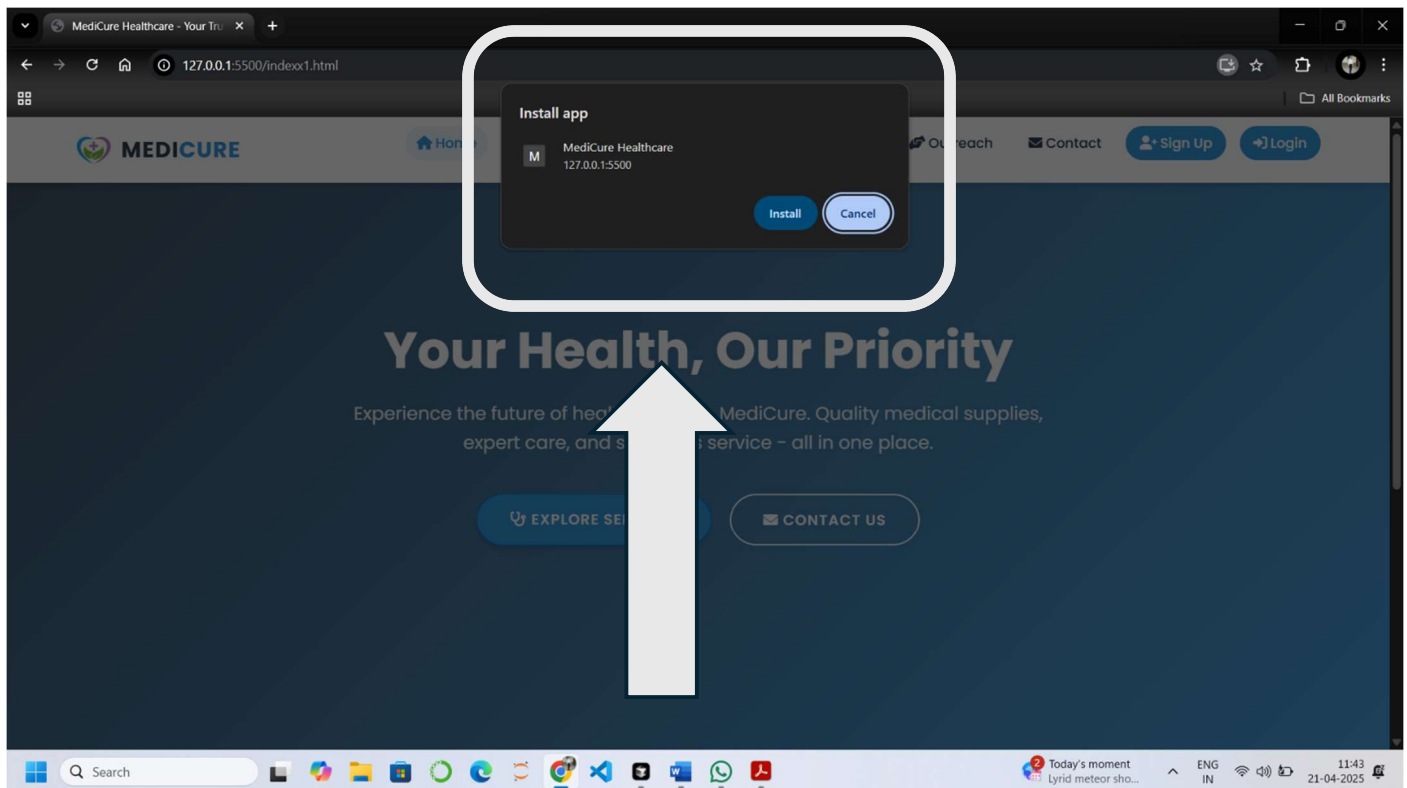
MediCure Healthcare - Your Tru

127.0.0.1:5500/indexx1.html

All Bookmarks

MEDICURE

Hom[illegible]

Install app

M

MediCure Healthcare
127.0.0.1:5500

Install Cancel

Ou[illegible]reach Contact Sign Up Login

Your Health, Our Priority

Experience the future of hea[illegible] MediCure. Quality medical supplies, expert care, and s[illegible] service - all in one place.

EXPLORE SE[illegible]

CONTACT US

Search

2 Today's moment
Lyrid meteor sho...

ENG
IN

11:43
21-04-2025